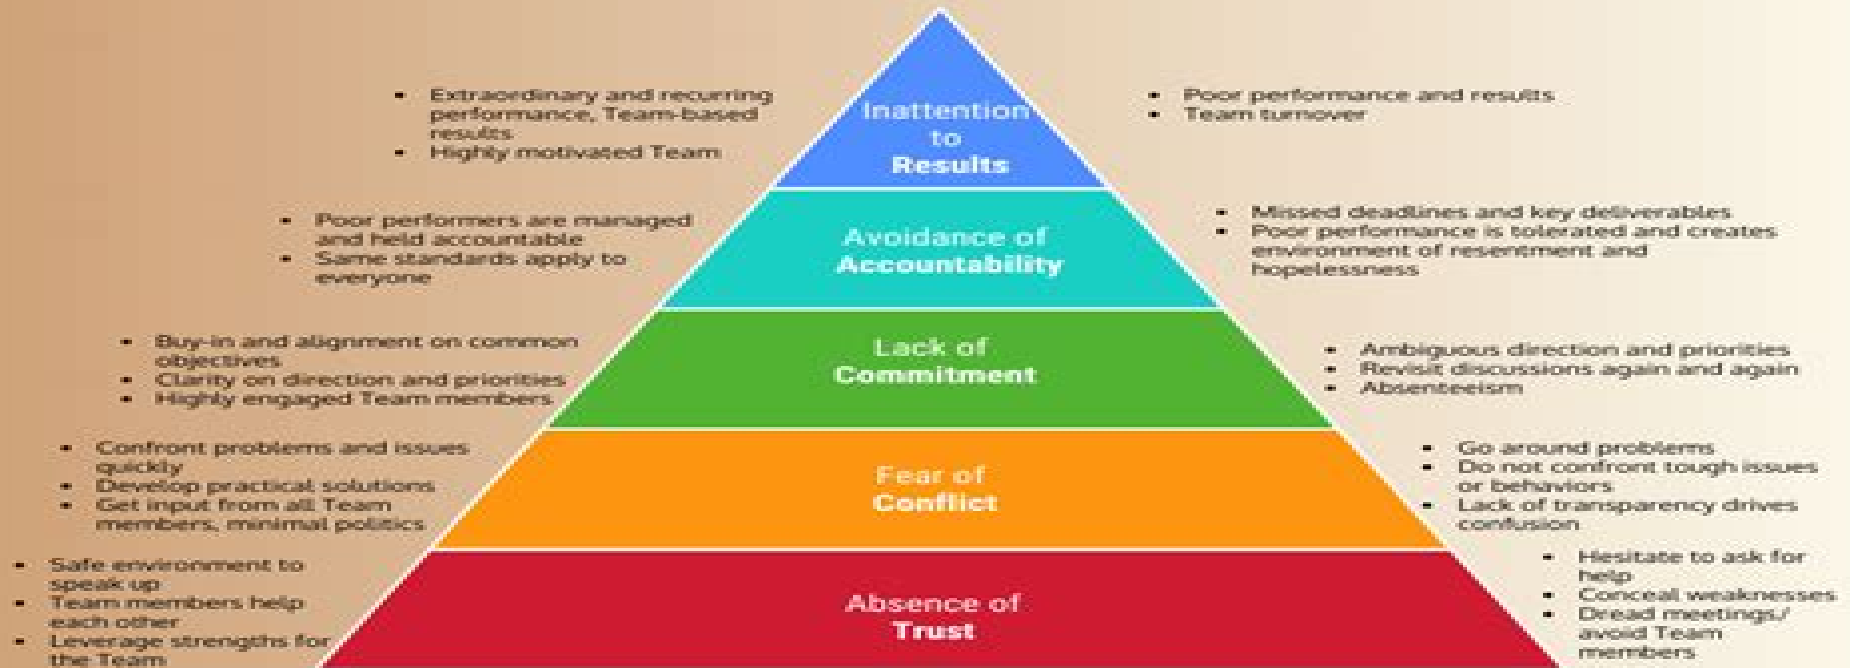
- Extraordinary and recurring performance, Team-based results
- Highly motivated Team

Inattention to Results

- Poor performance and results
- Team turnover

- Poor performers are managed and held accountable
- Same standards apply to everyone

Avoidance of Accountability

- Missed deadlines and key deliverables
- Poor performance is tolerated and creates environment of resentment and hopelessness

- Buy-in and alignment on common objectives
- Clarity on direction and priorities
- Highly engaged Team members

Lack of Commitment

- Ambiguous direction and priorities
- Revisit discussions again and again
- Absenteeism

- Confront problems and issues quickly
- Develop practical solutions
- Get input from all Team members, minimal politics

Fear of Conflict

- Go around problems
- Do not confront tough issues or behaviors
- Lack of transparency drives confusion

- Safe environment to speak up
- Team members help each other
- Leverage strengths for the Team

Absence of Trust

- Hesitate to ask for help
- Conceal weaknesses
- Dread meetings/ avoid Team members